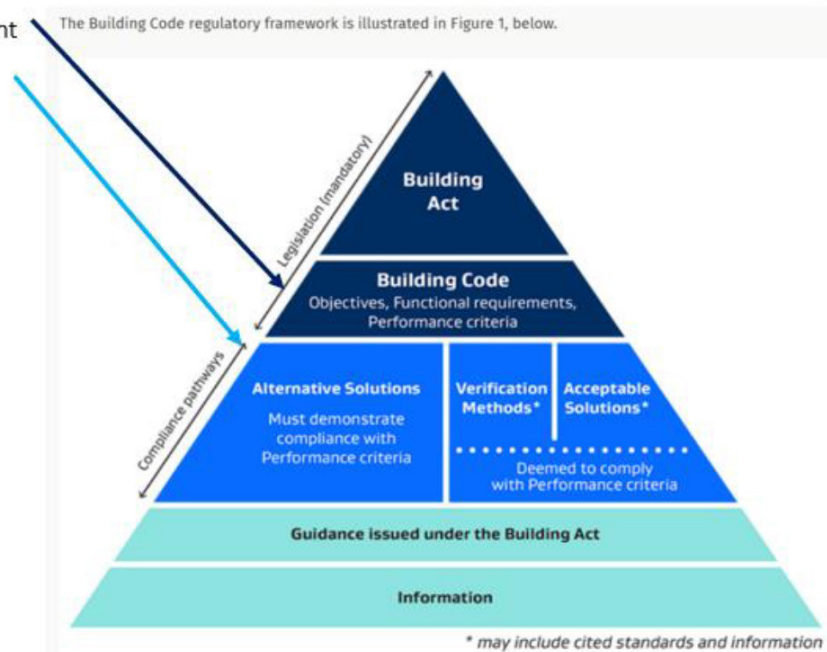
nt

The Building Code regulatory framework is illustrated in Figure 1, below.

Legislation (mandatory)

Building Act

Building Code
Objectives, Functional requirements, Performance criteria

Compliance pathways

Alternative Solutions
Must demonstrate compliance with Performance criteria

Verification Methods*

Acceptable Solutions*

Deemed to comply with Performance criteria

Guidance issued under the Building Act

Information

* may include cited standards and information